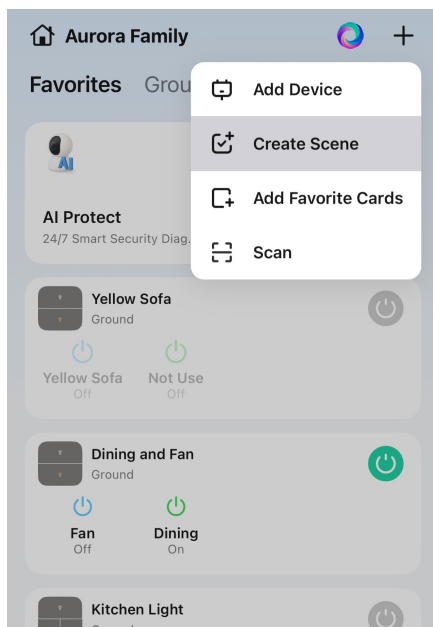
Aurora Family

Favorites Grou

Add Device

Create Scene

Add Favorite Cards

Scan

AI

AI Protect

24/7 Smart Security Diag.

Yellow Sofa

Ground

Yellow Sofa
Off

Not Use
Off

Dining and Fan

Ground

Fan
Off

Dining
On

Kitchen Light

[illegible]